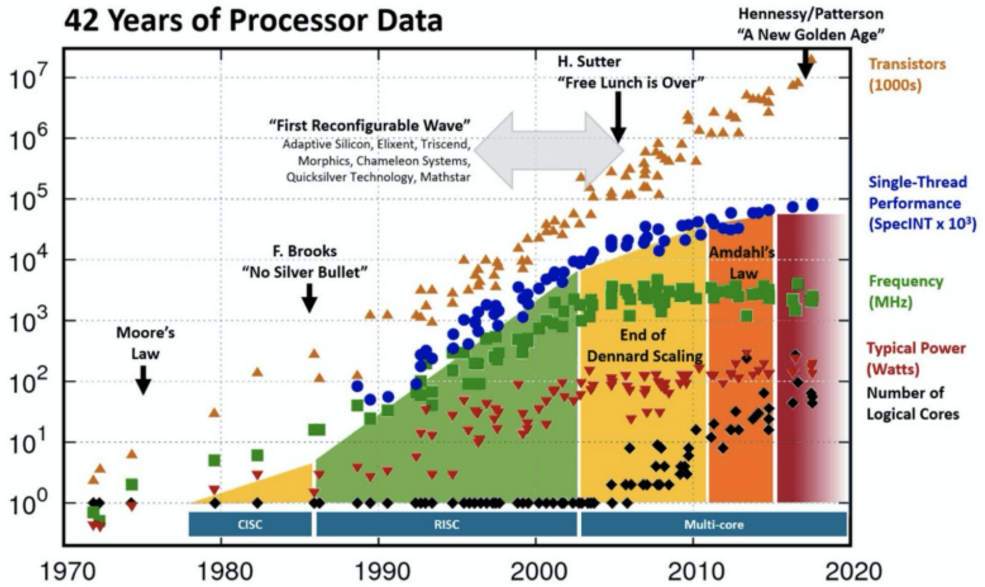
42 Years of Processor Data

Hennessy/Patterson
"A New Golden Age"

H. Sutter
"Free Lunch is Over"

"First Reconfigurable Wave"
Adaptive Silicon, Elixent, Triscend, Morphics, Chameleon Systems, Quicksilver Technology, Mathstar

F. Brooks
"No Silver Bullet"

Moore's Law

Amdahl's Law

End of Dennard Scaling

Transistors (1000s)

Single-Thread Performance (SpecINT x $10^3$)

Frequency (MHz)

Typical Power (Watts)

Number of Logical Cores

$10^7$
$10^6$
$10^5$
$10^4$
$10^3$
$10^2$
$10^1$
$10^0$

CISC
RISC
Multi-core

1970 1980 1990 2000 2010 2020